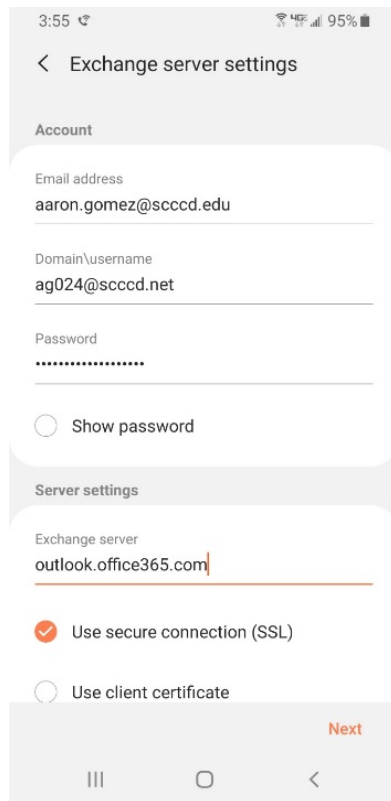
3:55 95%

< Exchange server settings

Account

Email address
aaron.gomez@scccd.edu

Domain\username
ag024@scccd.net

Password
••••••••••••••••••

Show password

Server settings

Exchange server
outlook.office365.com

Use secure connection (SSL)

Use client certificate

Next